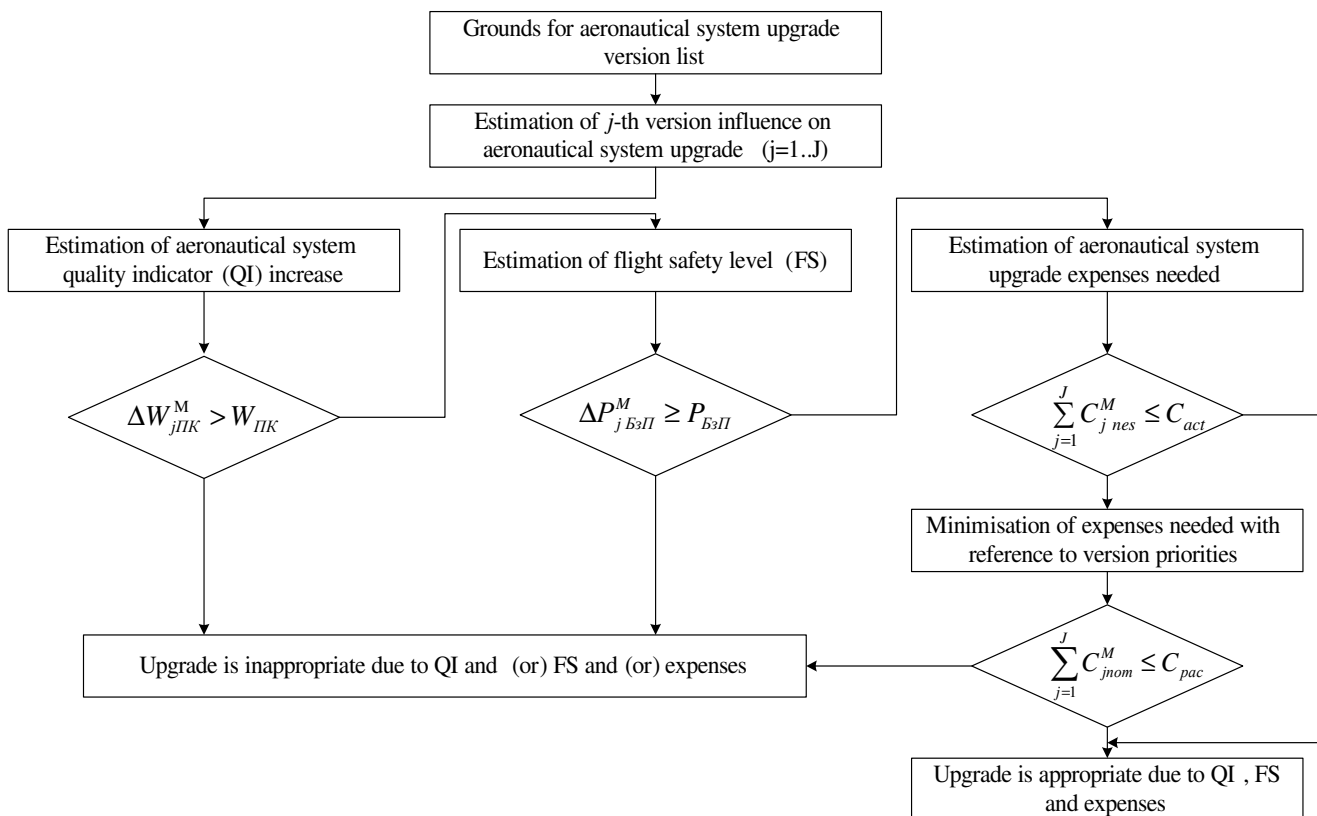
Grounds for aeronautical system upgrade version list

Estimation of $j$-th version influence on aeronautical system upgrade (j=1..J)

Estimation of aeronautical system quality indicator (QI) increase

Estimation of flight safety level (FS)

Estimation of aeronautical system upgrade expenses needed

$\Delta W^{M}_{jПК} > W_{ПК}$

$\Delta P^{M}_{j\,БзП} \geq P_{БзП}$

$\sum_{j=1}^{J} C^{M}_{j\,nes} \leq C_{act}$

Minimisation of expenses needed with reference to version priorities

Upgrade is inappropriate due to QI and (or) FS and (or) expenses

$\sum_{j=1}^{J} C^{M}_{jnom} \leq C_{pac}$

Upgrade is appropriate due to QI , FS and expenses